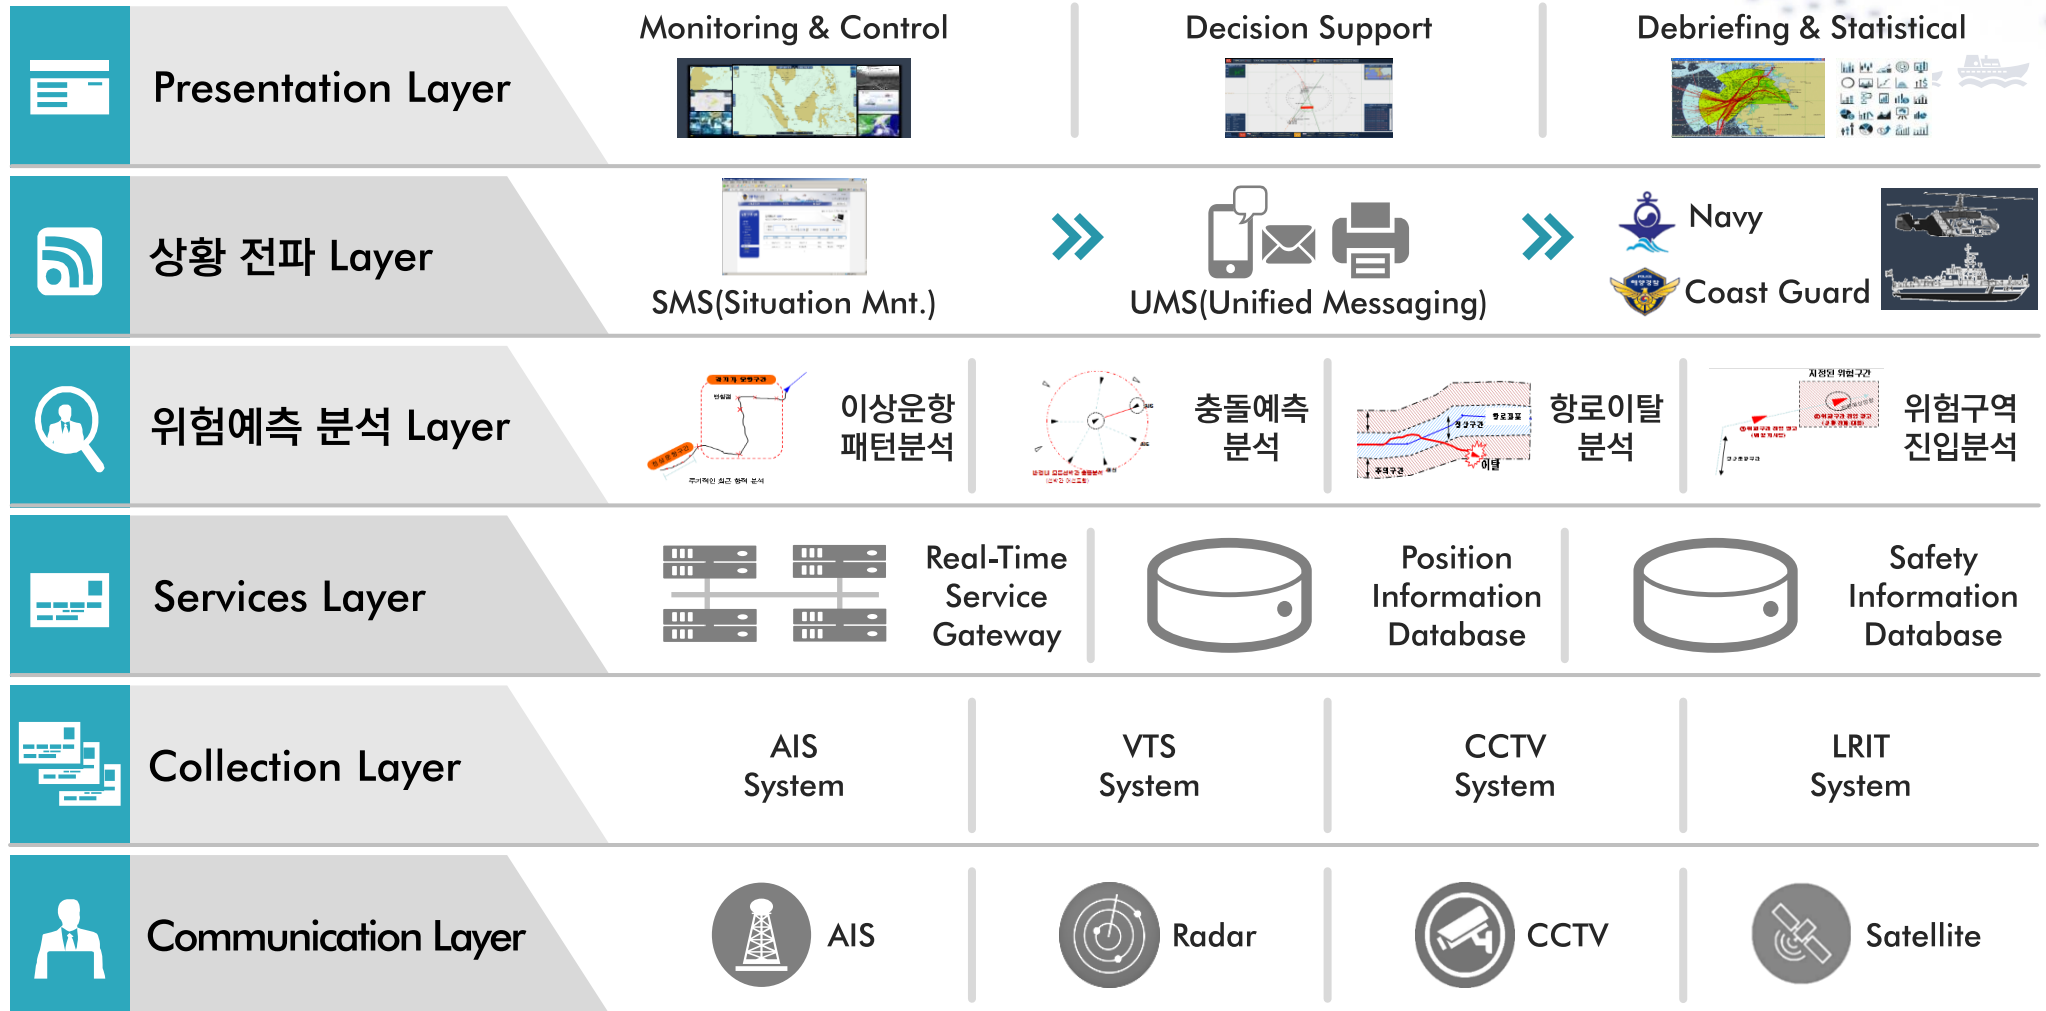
Presentation Layer

Monitoring & Control

Decision Support

Debriefing & Statistical

상황 전파 Layer

SMS(Situation Mnt.)

UMS(Unified Messaging)

Navy

Coast Guard

위험예측 분석 Layer

이상운항 패턴분석

충돌예측 분석

항로이탈 분석

위험구역 진입분석

Services Layer

Real-Time Service Gateway

Position Information Database

Safety Information Database

Collection Layer

AIS System

VTS System

CCTV System

LRIT System

Communication Layer

AIS

Radar

CCTV

Satellite